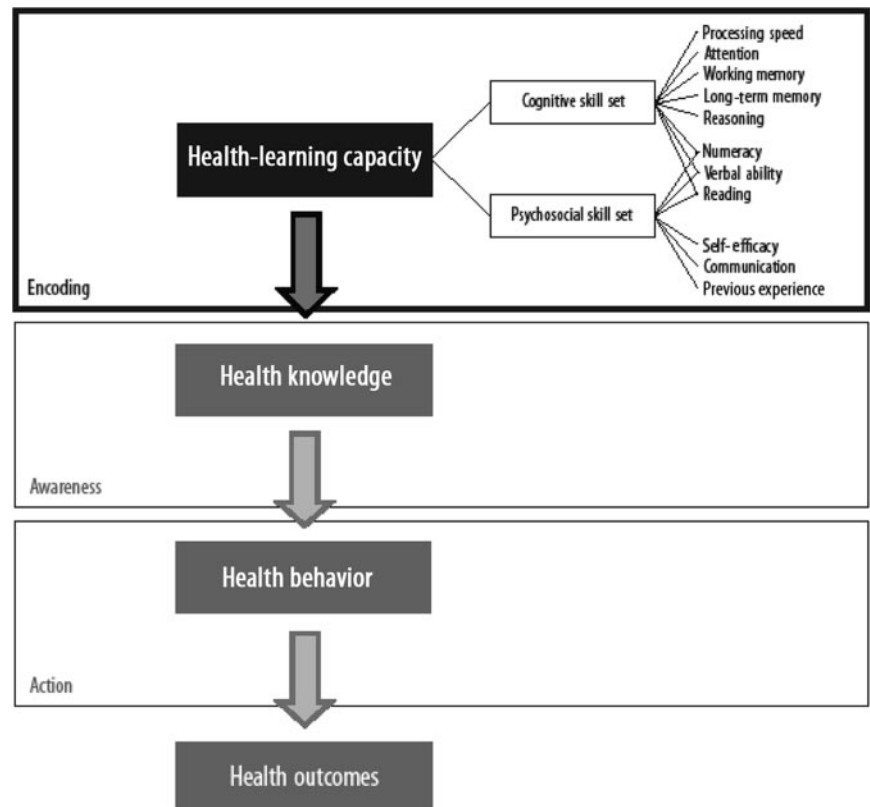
Health-learning capacity

Cognitive skill set

Processing speed
Attention
Working memory
Long-term memory
Reasoning

Numeracy
Verbal ability
Reading

Psychosocial skill set

Self-efficacy
Communication
Previous experience

Encoding

Health knowledge

Awareness

Health behavior

Action

Health outcomes